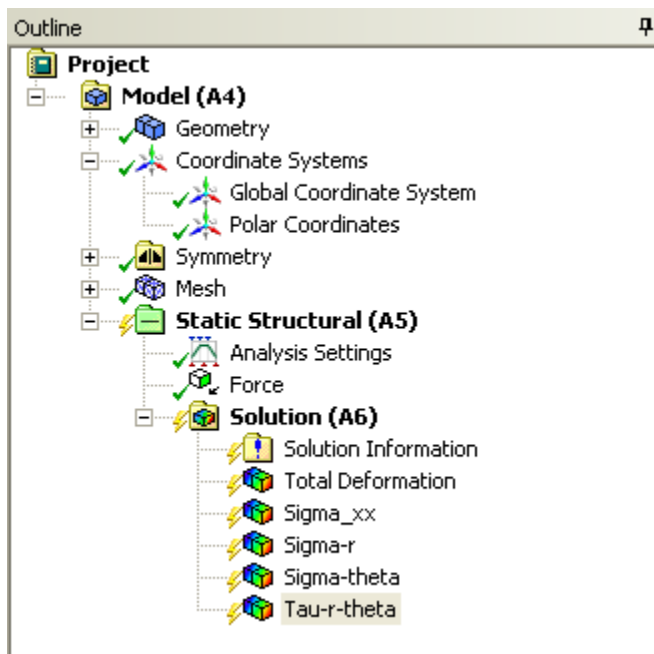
Outline

Project
Model (A4)
Geometry
Coordinate Systems
Global Coordinate System
Polar Coordinates
Symmetry
Mesh
Static Structural (A5)
Analysis Settings
Force
Solution (A6)
Solution Information
Total Deformation
Sigma_xx
Sigma-r
Sigma-theta
Tau-r-theta